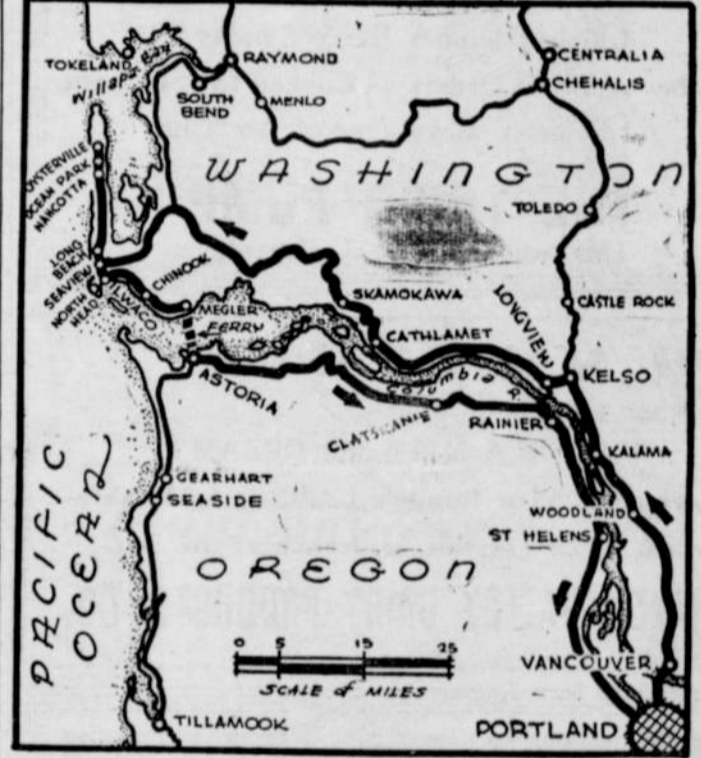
TOKELAND
Willapa Bay
RAYMOND
SOUTH BEND
MENLO
CENTRALIA
CHEHALIS
WASHINGTON
TOLEDO
OYSTERVILLE
OCEAN PARK
NAHCOTTA
LONG BEACH
SEAVIEW
NORTH HEAD
ILWACO
CHINOOK
SKAMOKAWA
LONGVIEW
CASTLE ROCK
MEGLER
FERRY
CATHLAMET
KELSO
ASTORIA
Columbia R.
CLATSKANIE
RAINIER
KALAMA
PACIFIC OCEAN
GEARHART
SEASIDE
WOODLAND
ST HELENS
OREGON
0 5 15 25
SCALE of MILES
VANCOUVER
TILLAMOOK
PORTLAND